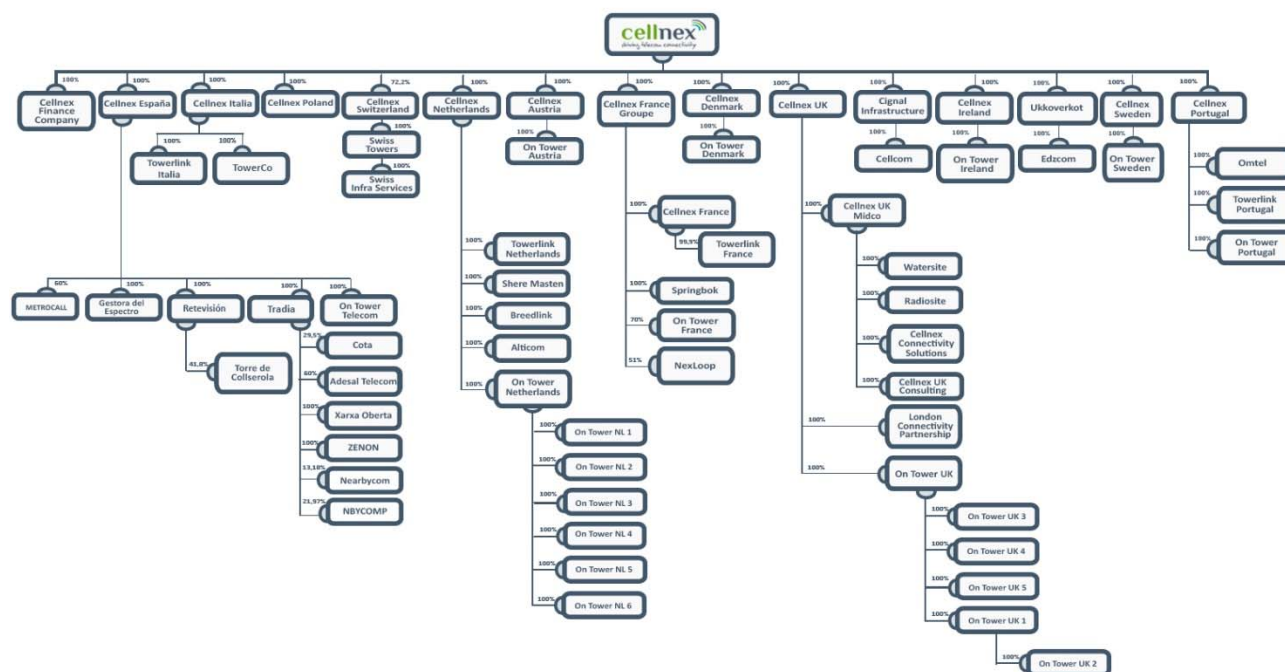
cellnex
driving telecom connectivity

100%
Cellnex Finance Company

100%
Cellnex España

100%
Cellnex Italia

100%
Towerlink Italia

100%
TowerCo

100%
Cellnex Poland

72,2%
Cellnex Switzerland

100%
Swiss Towers

100%
Swiss Infra Services

100%
Cellnex Netherlands

100%
Cellnex Austria

100%
On Tower Austria

100%
Cellnex France Groupe

100%
Cellnex Denmark

100%
On Tower Denmark

100%
Cellnex UK

100%
Cignal Infrastructure

100%
Cellcom

100%
Cellnex Ireland

100%
On Tower Ireland

100%
Ukkoverkot

100%
Edzcom

100%
Cellnex Sweden

100%
On Tower Sweden

100%
Cellnex Portugal

100%
Omtel

100%
Towerlink Portugal

100%
On Tower Portugal

100%
Cellnex France

99,9%
Towerlink France

100%
Springbok

70%
On Tower France

51%
NexLoop

100%
Cellnex UK Midco

100%
Watersite

100%
Radiosite

100%
Cellnex Connectivity Solutions

100%
Cellnex UK Consulting

100%
London Connectivity Partnership

100%
On Tower UK

100%
On Tower UK 3

100%
On Tower UK 4

100%
On Tower UK 5

100%
On Tower UK 1

100%
On Tower UK 2

100%
Towerlink Netherlands

100%
Shere Masten

100%
Breedlink

100%
Alticom

100%
On Tower Netherlands

100%
On Tower NL 1

100%
On Tower NL 2

100%
On Tower NL 3

100%
On Tower NL 4

100%
On Tower NL 5

100%
On Tower NL 6

60%
METROCALL

100%
Gestora del Espectro

100%
Retevisión

41,8%
Torre de Collserola

100%
Tradia

100%
On Tower Telecom

29,5%
Cota

60%
Adesal Telecom

100%
Xarxa Oberta

100%
ZENON

13,10%
Nearbycom

21,97%
NBYCOMP